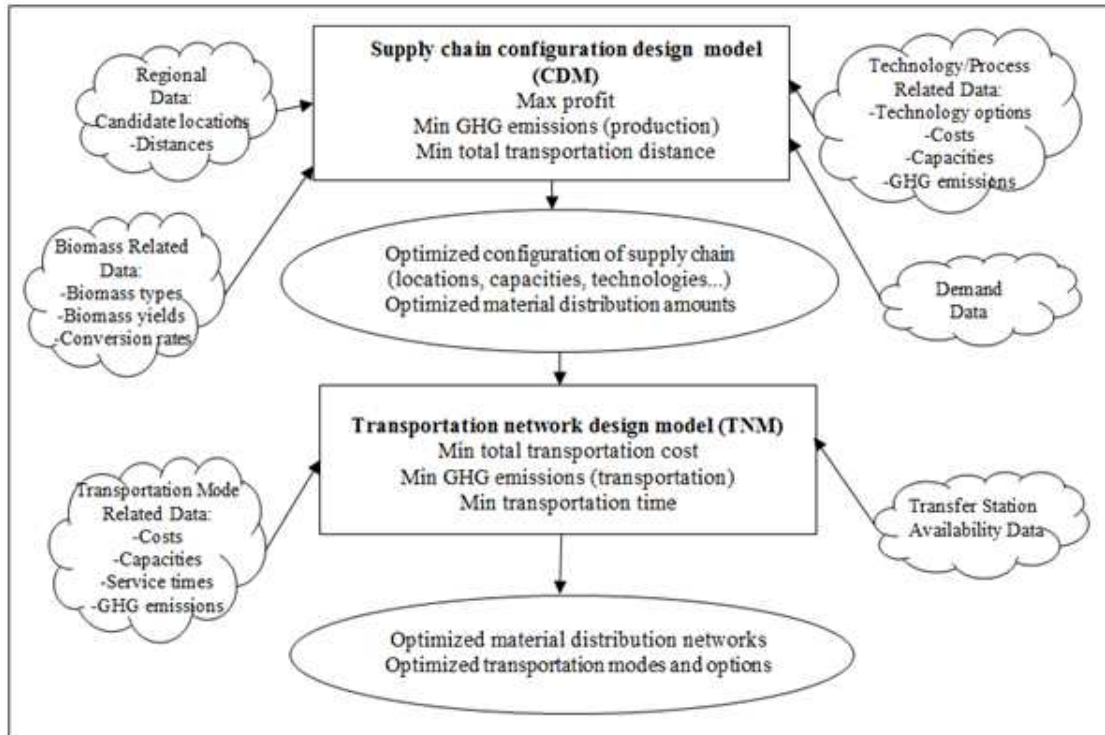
Regional Data:
-Candidate locations
-Distances

Supply chain configuration design model (CDM)
Max profit
Min GHG emissions (production)
Min total transportation distance

Technology/Process Related Data:
-Technology options
-Costs
-Capacities
-GHG emissions

Biomass Related Data:
-Biomass types
-Biomass yields
-Conversion rates

Optimized configuration of supply chain (locations, capacities, technologies...)
Optimized material distribution amounts

Demand Data

Transportation Mode Related Data:
-Costs
-Capacities
-Service times
-GHG emissions

Transportation network design model (TNM)
Min total transportation cost
Min GHG emissions (transportation)
Min transportation time

Transfer Station Availability Data

Optimized material distribution networks
Optimized transportation modes and options